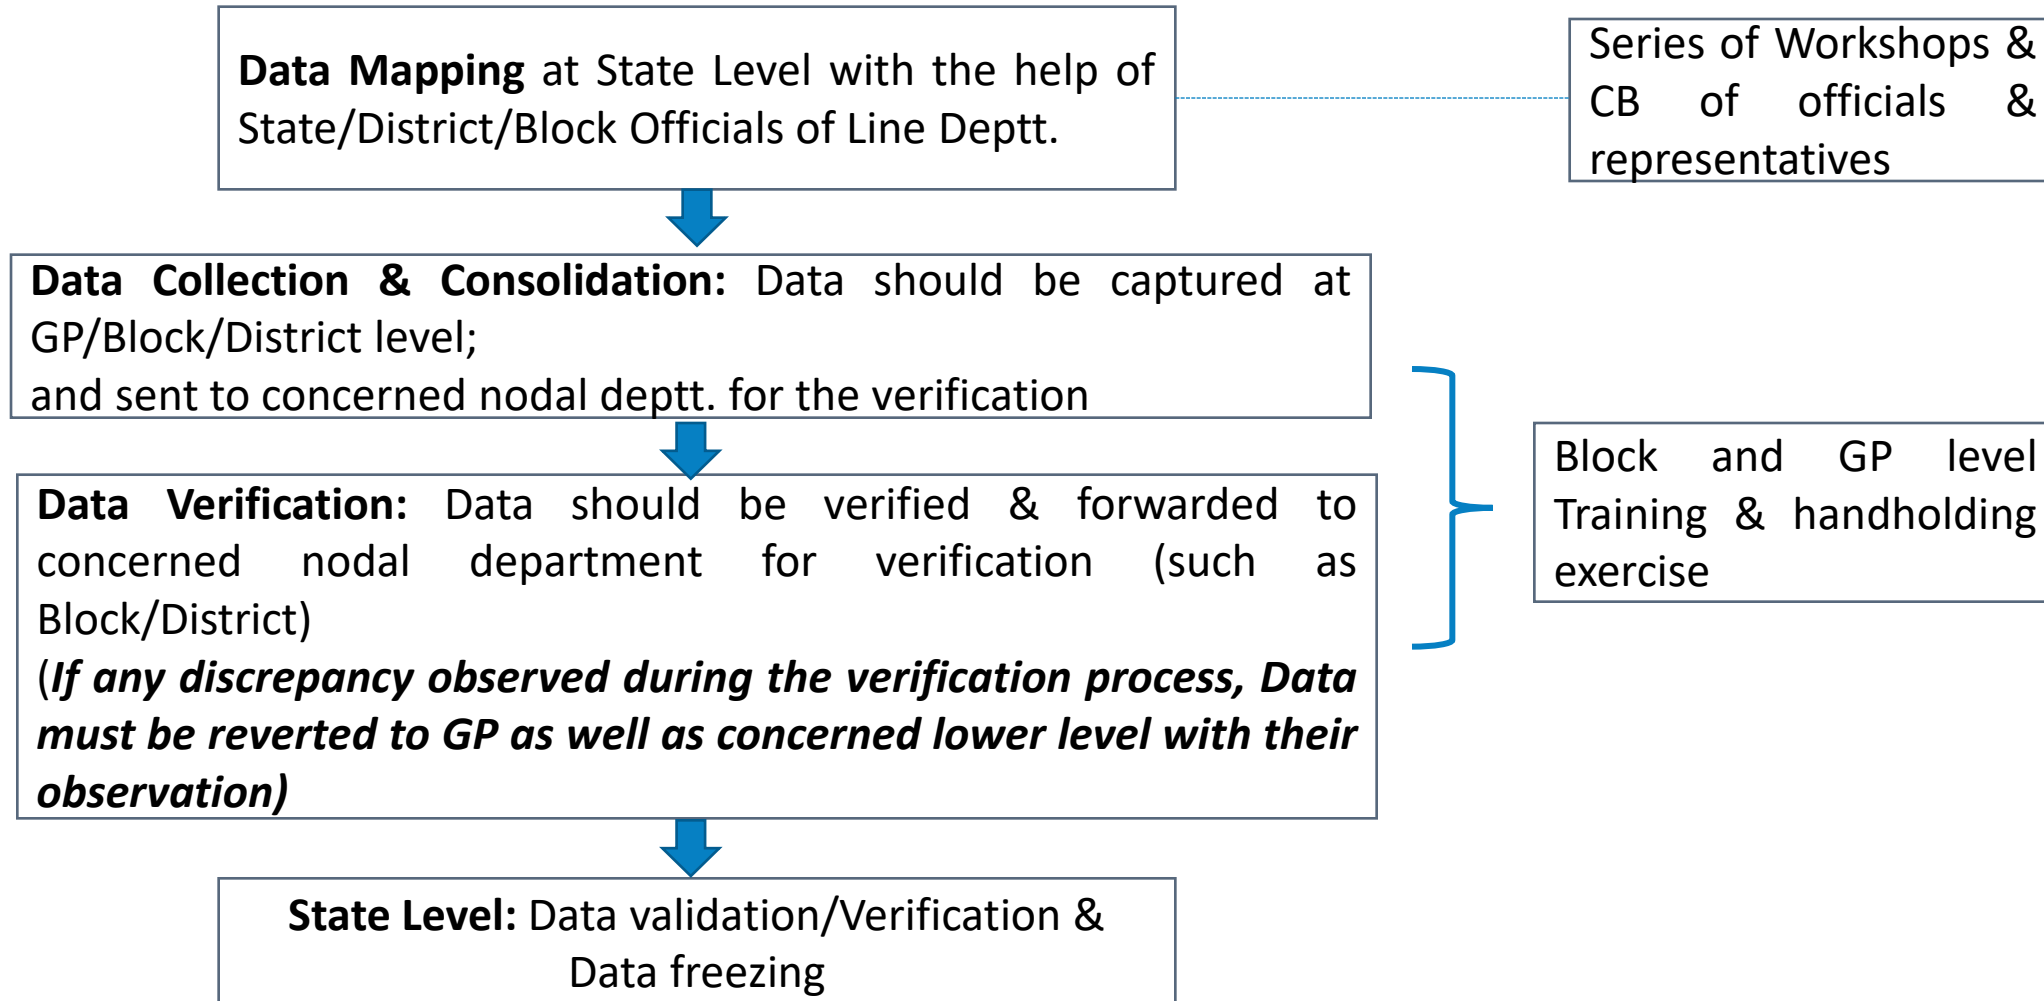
**Data Mapping** at State Level with the help of State/District/Block Officials of Line Deptt.

Series of Workshops & CB of officials & representatives

**Data Collection & Consolidation:** Data should be captured at GP/Block/District level;
and sent to concerned nodal deptt. for the verification

**Data Verification:** Data should be verified & forwarded to concerned nodal department for verification (such as Block/District)
(***If any discrepancy observed during the verification process, Data must be reverted to GP as well as concerned lower level with their observation)***

Block and GP level Training & handholding exercise

**State Level:** Data validation/Verification & Data freezing